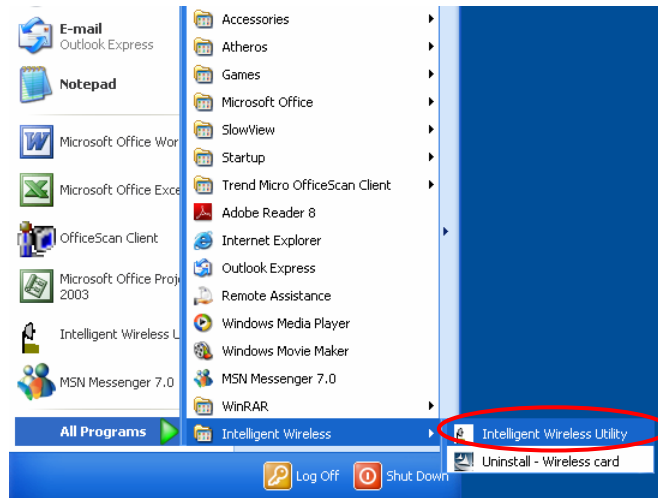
E-mail
Outlook Express

Notepad

Microsoft Office Wor

Microsoft Office Exce

OfficeScan Client

Microsoft Office Proj
2003

Intelligent Wireless U

MSN Messenger 7.0

All Programs

Accessories
Atheros
Games
Microsoft Office
SlowView
Startup
Trend Micro OfficeScan Client
Adobe Reader 8
Internet Explorer
Outlook Express
Remote Assistance
Windows Media Player
Windows Movie Maker
MSN Messenger 7.0
WinRAR
Intelligent Wireless

Intelligent Wireless Utility
Uninstall - Wireless card

Log Off
Shut Down